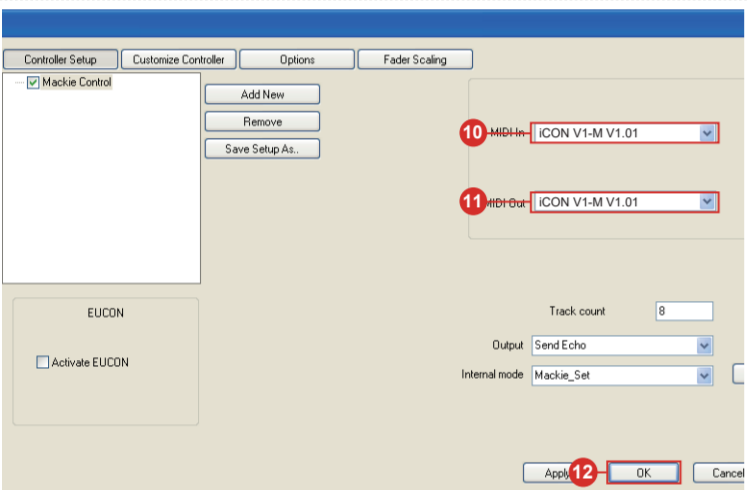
Controller Setup
Customize Controller
Options
Fader Scaling
Mackie Control
Add New
Remove
Save Setup As..
10
MIDI In
iCON V1-M V1.01
11
MIDI Out
iCON V1-M V1.01
EUCON
Activate EUCON
Track count
8
Output
Send Echo
Internal mode
Mackie_Set
Apply
12
OK
Cancel